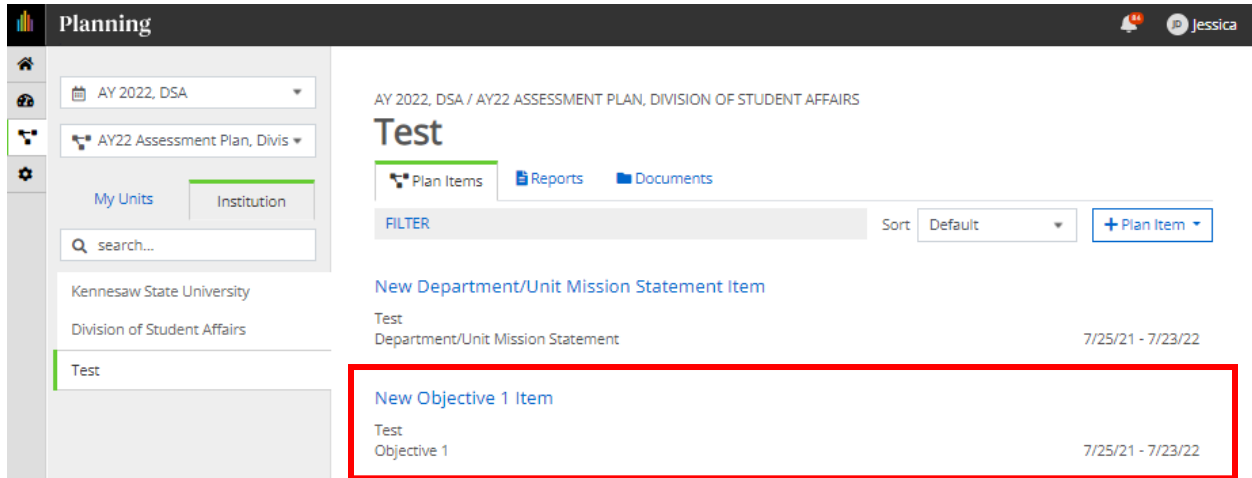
Planning

44

JP Jessica

AY 2022, DSA

AY22 Assessment Plan, Divis

My Units

Institution

search...

Kennesaw State University

Division of Student Affairs

Test

AY 2022, DSA / AY22 ASSESSMENT PLAN, DIVISION OF STUDENT AFFAIRS

Test

Plan Items

Reports

Documents

FILTER

Sort

Default

+ Plan Item

New Department/Unit Mission Statement Item

Test
Department/Unit Mission Statement

7/25/21 - 7/23/22

New Objective 1 Item

Test
Objective 1

7/25/21 - 7/23/22